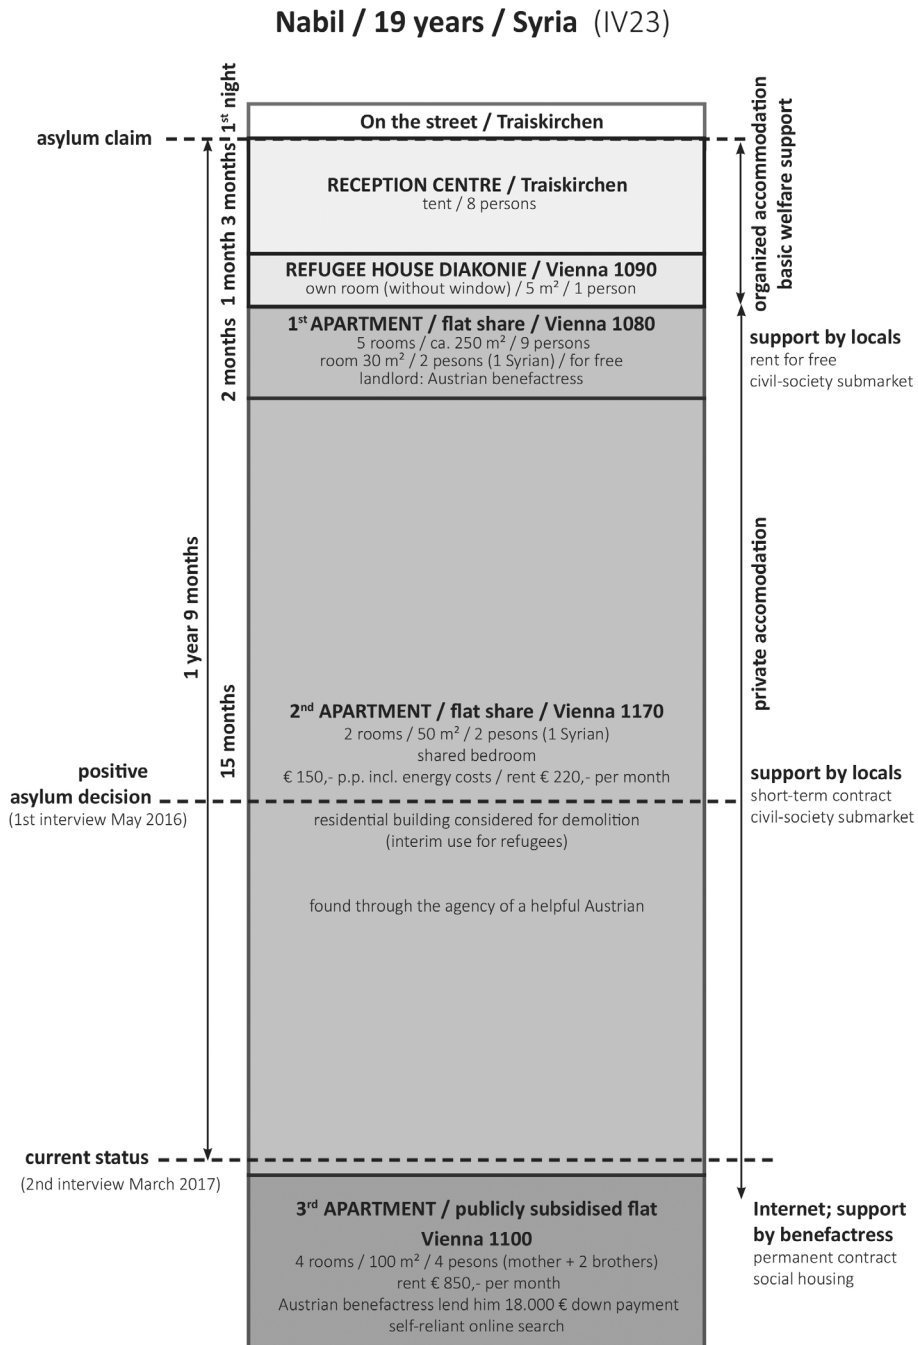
Nabil / 19 years / Syria (IV23)

1st night
3 months
1 month
2 months
15 months
1 year 9 months

asylum claim

On the street / Traiskirchen

RECEPTION CENTRE / Traiskirchen
tent / 8 persons

REFUGEE HOUSE DIAKONIE / Vienna 1090
own room (without window) / 5 m² / 1 person

1st APARTMENT / flat share / Vienna 1080
5 rooms / ca. 250 m² / 9 persons
room 30 m² / 2 pesons (1 Syrian) / for free
landlord: Austrian benefactress

organized accommodation
basic welfare support

support by locals
rent for free
civil-society submarket

private accomodation

2nd APARTMENT / flat share / Vienna 1170
2 rooms / 50 m² / 2 pesons (1 Syrian)
shared bedroom
€ 150,- p.p. incl. energy costs / rent € 220,- per month

positive asylum decision
(1st interview May 2016)

support by locals
short-term contract
civil-society submarket

residential building considered for demolition
(interim use for refugees)

found through the agency of a helpful Austrian

current status
(2nd interview March 2017)

3rd APARTMENT / publicly subsidised flat
Vienna 1100
4 rooms / 100 m² / 4 pesons (mother + 2 brothers)
rent € 850,- per month
Austrian benefactress lend him 18.000 € down payment
self-reliant online search

Internet; support by benefactress
permanent contract
social housing